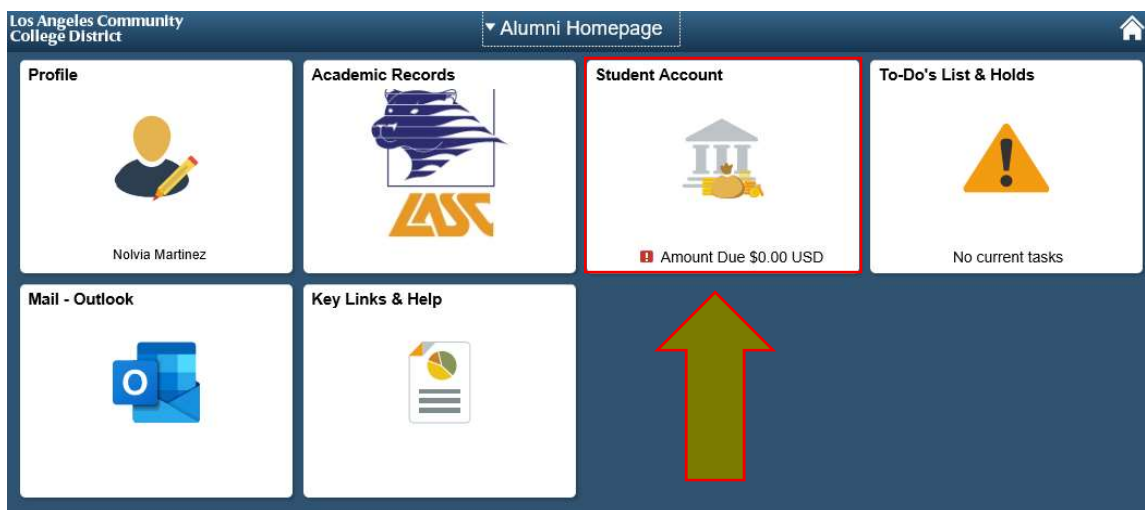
Los Angeles Community College District

▾ Alumni Homepage

Profile

Nolvia Martinez

Academic Records

LASC

Student Account

Amount Due $0.00 USD

To-Do's List & Holds

No current tasks

Mail - Outlook

O

Key Links & Help